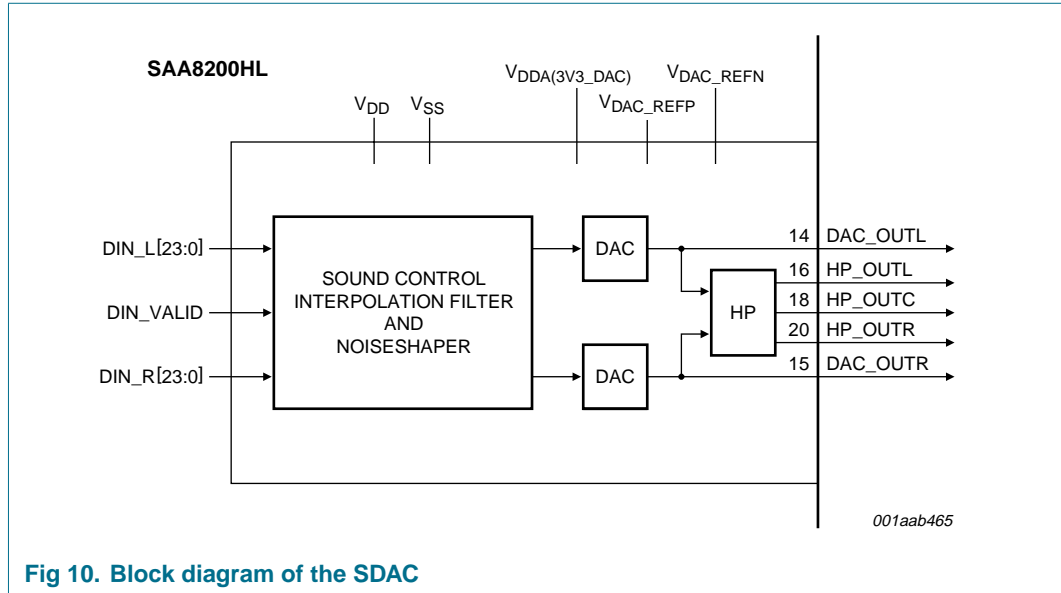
SAA8200HL

$V_{DD}$ $V_{SS}$ $V_{DDA(3V3\_DAC)}$ $V_{DAC\_REFP}$ $V_{DAC\_REFN}$

DIN_L[23:0]

DIN_VALID

DIN_R[23:0]

SOUND CONTROL INTERPOLATION FILTER AND NOISESHAPER

DAC

DAC

HP

14 DAC_OUTL

16 HP_OUTL

18 HP_OUTC

20 HP_OUTR

15 DAC_OUTR

001aab465

Fig 10. Block diagram of the SDAC